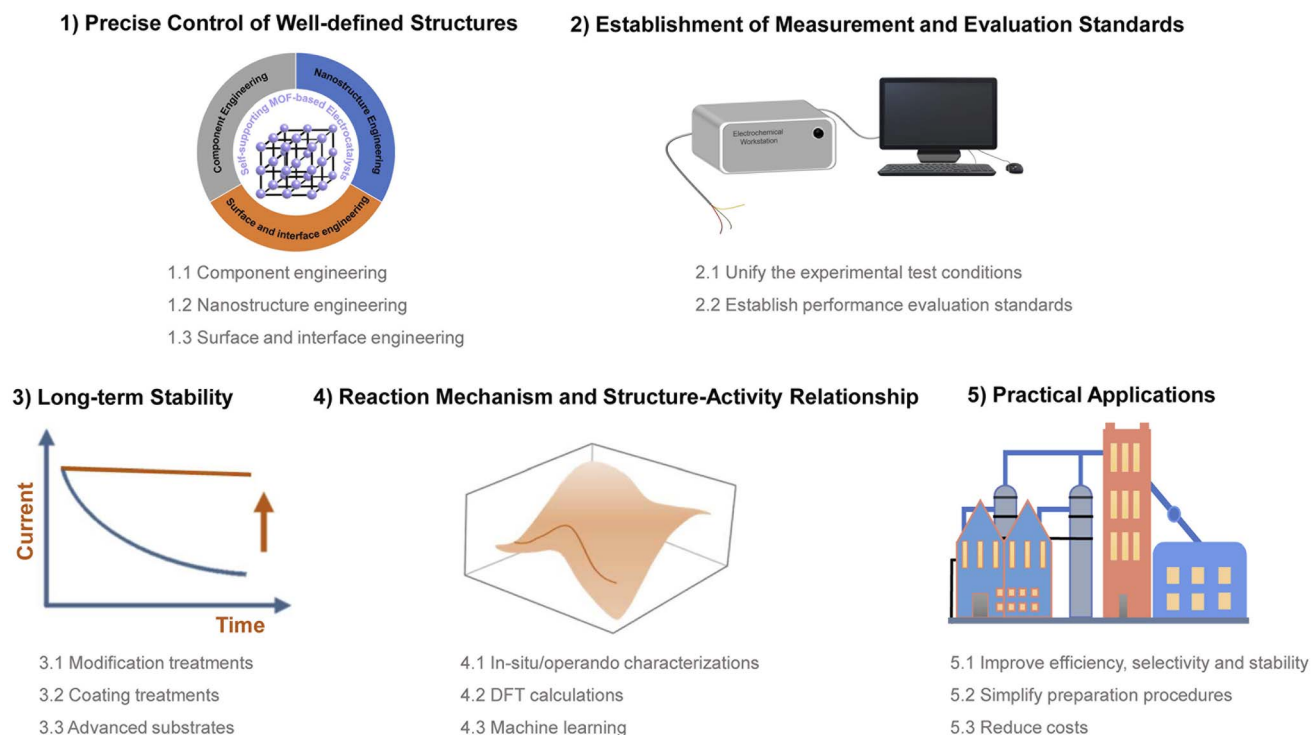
1) Precise Control of Well-defined Structures

Component Engineering
Nanostructure Engineering
Surface and interface engineering
Self-supporting MOF-based Electrocatalysts

1.1 Component engineering
1.2 Nanostructure engineering
1.3 Surface and interface engineering

2) Establishment of Measurement and Evaluation Standards

Electrochemical Workstation

2.1 Unify the experimental test conditions
2.2 Establish performance evaluation standards

3) Long-term Stability

Current
Time

3.1 Modification treatments
3.2 Coating treatments
3.3 Advanced substrates

4) Reaction Mechanism and Structure-Activity Relationship

4.1 In-situ/operando characterizations
4.2 DFT calculations
4.3 Machine learning

5) Practical Applications

5.1 Improve efficiency, selectivity and stability
5.2 Simplify preparation procedures
5.3 Reduce costs